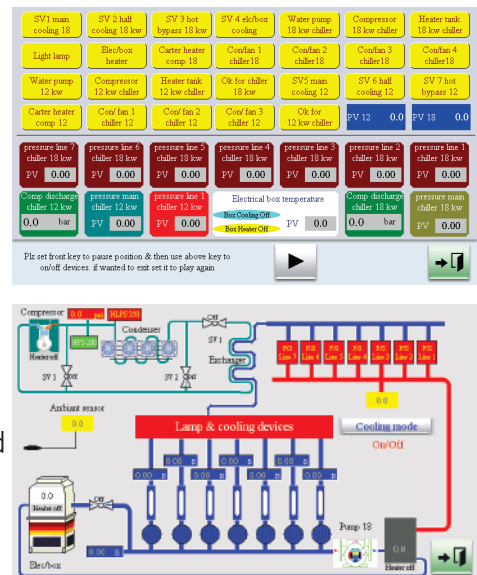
SV1 main cooling 18

SV 2 half cooling 18 kw

SV 3 hot bypass 18 kw

SV 4 elc/box cooling

Water pump 18 kw chiller

Compressor 18 kw chiller

Heater tank 18 kw chiller

Light lamp

Elec/box heater

Carter heater comp 18

Con/fan 1 chiller18

Con/fan 2 chiller18

Con/fan 3 chiller18

Con/fan 4 chiller18

Water pump 12 kw

Compressor 12 kw chiller

Heater tank 12 kw chiller

Ok for chiller 18 kw

SV5 main cooling 12

SV 6 half cooling 12

SV 7 hot bypass 12

Carter heater comp 12

Con/ fan 1 chiller 12

Con/ fan 2 chiller 12

Con/ fan 3 chiller 12

Ok for 12 kw chiller

PV 12 0.0

PV 18 0.0

pressure line 7 chiller 18 kw PV 0.00

pressure line 6 chiller 18 kw PV 0.00

pressure line 5 chiller 18 kw PV 0.00

pressure line 4 chiller 18 kw PV 0.00

pressure line 3 chiller 18 kw PV 0.00

pressure line 2 chiller 18 kw PV 0.00

pressure line 1 chiller 18 kw PV 0.00

Comp discharge chiller 12 kw 0.0 bar

pressure main chiller 12 kw PV 0.00

pressure line 1 chiller 12 kw PV 0.00

Electrical box temperature
Box Cooling Off
Box Heater Off
PV 0.0

Comp discharge chiller 18 kw 0.0 bar

pressure main chiller 18 kw PV 0.00

Plz set front key to pause position & then use above key to on/off devices. if wanted to exit set it to play again

Compressor 0.0 psi HLPS 350
Heater off
HPS 200
Condenser
Off
SV 1
Exchanger
SV 3 Oper
SV 2
P18 Line 7
P18 Line 6
P18 Line 5
P18 Line 4
P18 Line 3
P18 Line 2
P18 Line 1
0.0
Ambiant sensor
0.0
Lamp & cooling devices
Cooling mode
On/Off
0.0 B
0.0 B
0.0 B
0.0 B
0.0 B
0.0 B
0.0 B
0.0
Heater off
Off
Pump 18
0.0
Heater off
0.0 B
Elec/box